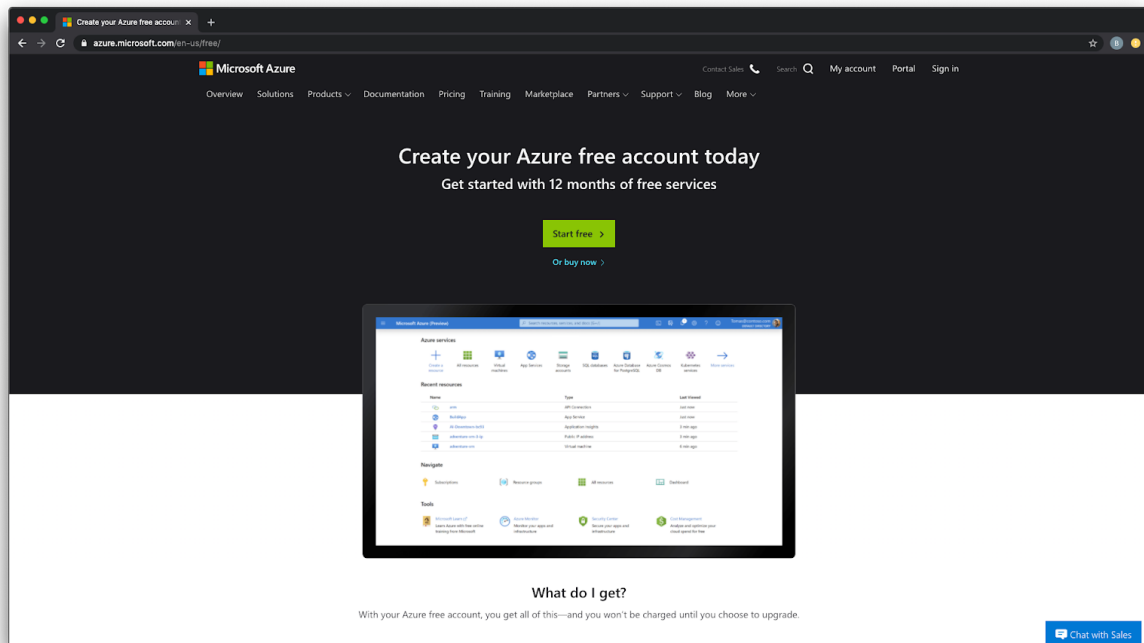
Create your Azure free accoun ×

azure.microsoft.com/en-us/free/

Microsoft Azure

Contact Sales Search My account Portal Sign in

Overview Solutions Products Documentation Pricing Training Marketplace Partners Support Blog More

Create your Azure free account today

Get started with 12 months of free services

Start free

Or buy now

Microsoft Azure (Preview)

Azure services

Recent resources

Navigate

Tools

What do I get?

With your Azure free account, you get all of this—and you won't be charged until you choose to upgrade.

Chat with Sales